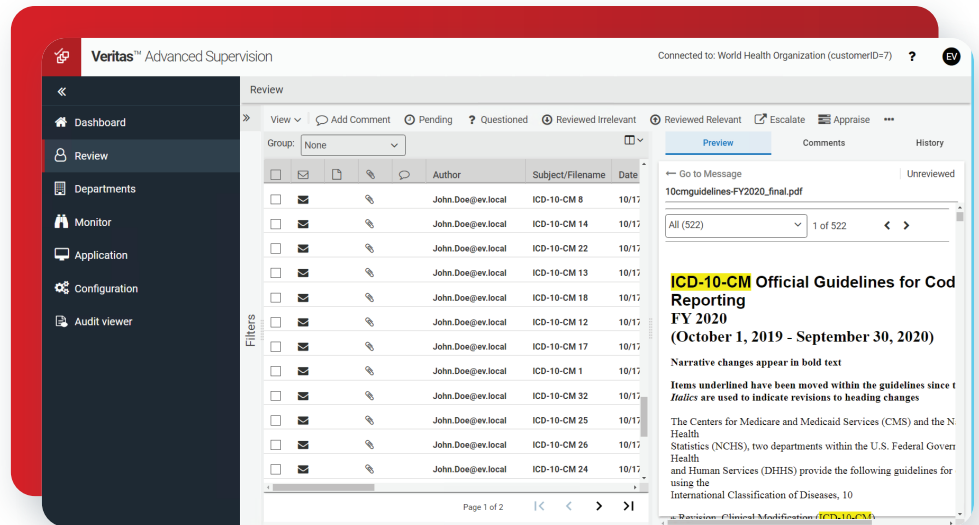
Veritas™ Advanced Supervision

Connected to: World Health Organization (customerID=7) ? EV

«

Dashboard
Review
Departments
Monitor
Application
Configuration
Audit viewer

Review

»

View Add Comment Pending Questioned Reviewed Irrelevant Reviewed Relevant Escalate Appraise •••

Filters

Group: None

| | | | | | Author | Subject/Filename | Date |
|---|---|---|---|---|---|---|---|
| | | | | | John.Doe@ev.local | ICD-10-CM 8 | 10/17 |
| | | | | | John.Doe@ev.local | ICD-10-CM 14 | 10/17 |
| | | | | | John.Doe@ev.local | ICD-10-CM 22 | 10/17 |
| | | | | | John.Doe@ev.local | ICD-10-CM 13 | 10/17 |
| | | | | | John.Doe@ev.local | ICD-10-CM 18 | 10/17 |
| | | | | | John.Doe@ev.local | ICD-10-CM 12 | 10/17 |
| | | | | | John.Doe@ev.local | ICD-10-CM 17 | 10/17 |
| | | | | | John.Doe@ev.local | ICD-10-CM 1 | 10/17 |
| | | | | | John.Doe@ev.local | ICD-10-CM 32 | 10/17 |
| | | | | | John.Doe@ev.local | ICD-10-CM 25 | 10/17 |
| | | | | | John.Doe@ev.local | ICD-10-CM 26 | 10/17 |
| | | | | | John.Doe@ev.local | ICD-10-CM 24 | 10/17 |

Page 1 of 2

Preview Comments History

← Go to Message Unreviewed

10cmguidelines-FY2020_final.pdf

All (522) 1 of 522

ICD-10-CM Official Guidelines for Cod
Reporting
FY 2020
(October 1, 2019 - September 30, 2020)

Narrative changes appear in bold text

Items underlined have been moved within the guidelines since t
Italics are used to indicate revisions to heading changes

The Centers for Medicare and Medicaid Services (CMS) and the N
Health
Statistics (NCHS), two departments within the U.S. Federal Govern
Health
and Human Services (DHHS) provide the following guidelines for
using the
International Classification of Diseases, 10

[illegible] Revision, Clinical Modification (ICD-10-CM)